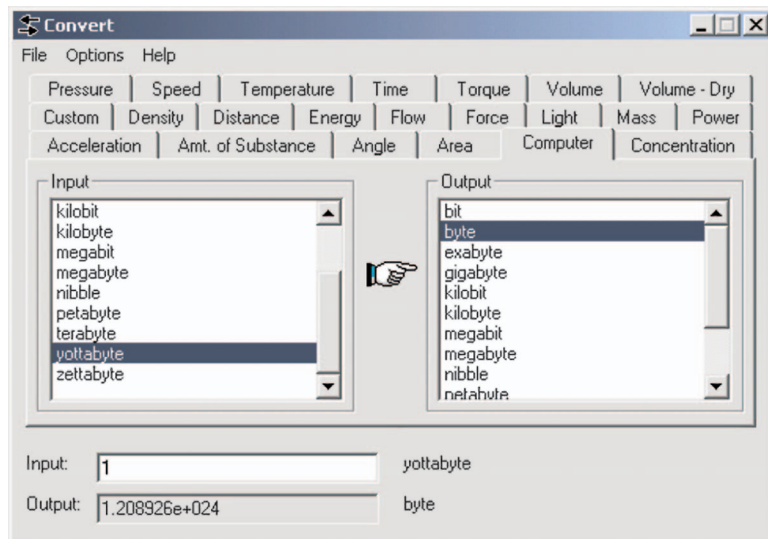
Convert

File Options Help

Pressure | Speed | Temperature | Time | Torque | Volume | Volume - Dry
Custom | Density | Distance | Energy | Flow | Force | Light | Mass | Power
Acceleration | Amt. of Substance | Angle | Area | Computer | Concentration

Input
kilobit
kilobyte
megabit
megabyte
nibble
petabyte
terabyte
yottabyte
zettabyte

Output
bit
byte
exabyte
gigabyte
kilobit
kilobyte
megabit
megabyte
nibble
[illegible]

Input: 1 yottabyte

Output: 1.208926e+024 byte